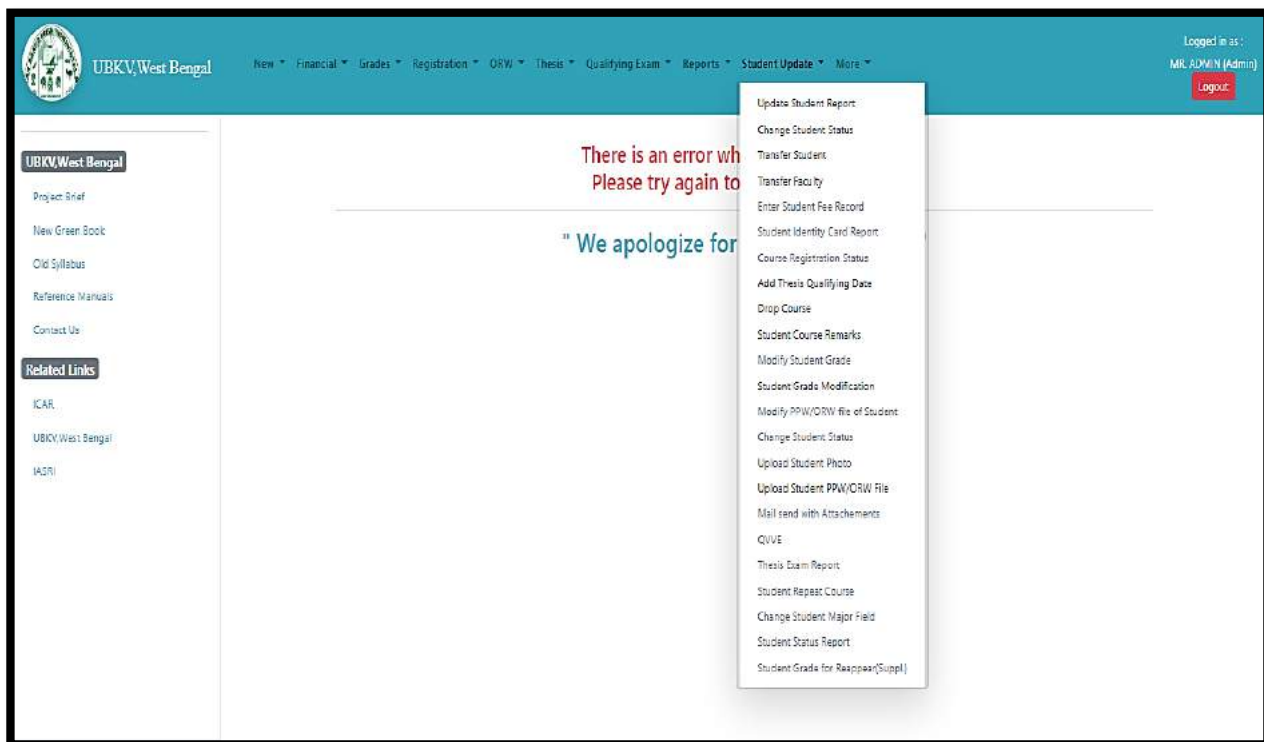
UBKV,West Bengal

New ▾ Financial ▾ Grades ▾ Registration ▾ ORW ▾ Thesis ▾ Qualifying Exam ▾ Reports ▾ Student Update ▾ More ▾

Logged in as :
MR. ADMIN (Admin)
Logout

UBKV,West Bengal

Project Brief

New Green Book

Old Syllabus

Reference Manuals

Contact Us

Related Links

ICAR

UBKV,West Bengal

IASRI

There is an error wh
Please try again to

" We apologize for

Update Student Report
Change Student Status
Transfer Student
Transfer Faculty
Enter Student Fee Record
Student Identity Card Report
Course Registration Status
Add Thesis Qualifying Date
Drop Course
Student Course Remarks
Modify Student Grade
Student Grade Modification
Modify PPW/ORW file of Student
Change Student Status
Upload Student Photo
Upload Student PPW/ORW File
Mail send with Attachements
QVVE
Thesis Exam Report
Student Repeat Course
Change Student Major Field
Student Status Report
Student Grade for Reappear(Suppl)